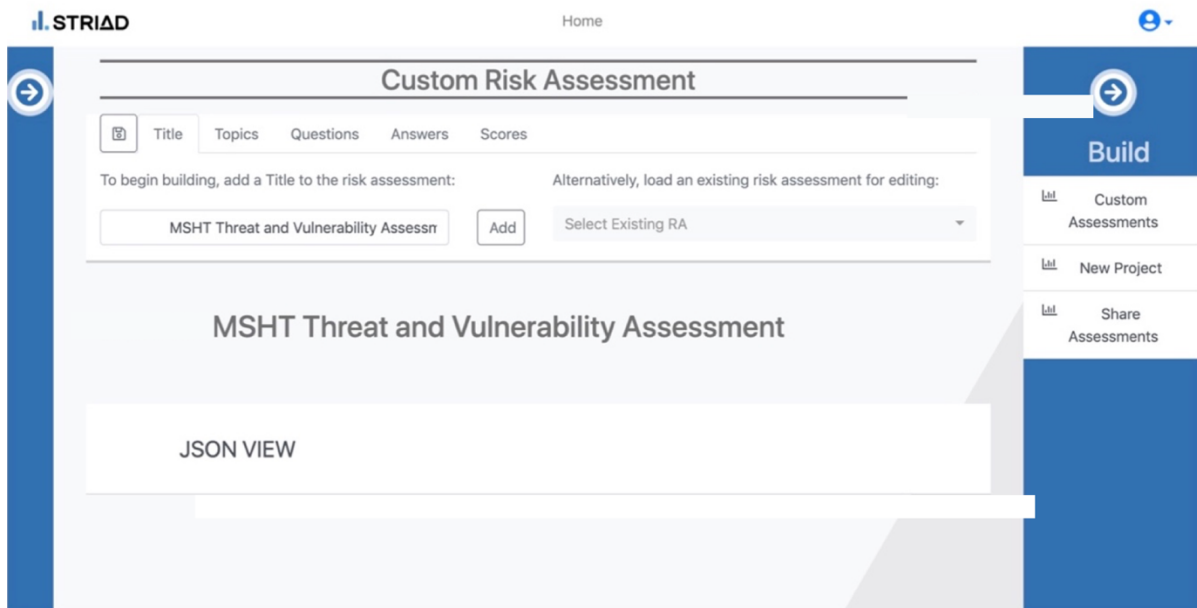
STRIΔD

Home

Custom Risk Assessment

Title Topics Questions Answers Scores

To begin building, add a Title to the risk assessment:

MSHT Threat and Vulnerability Assessm

Add

Alternatively, load an existing risk assessment for editing:

Select Existing RA

MSHT Threat and Vulnerability Assessment

JSON VIEW

Build

Custom Assessments

New Project

Share Assessments